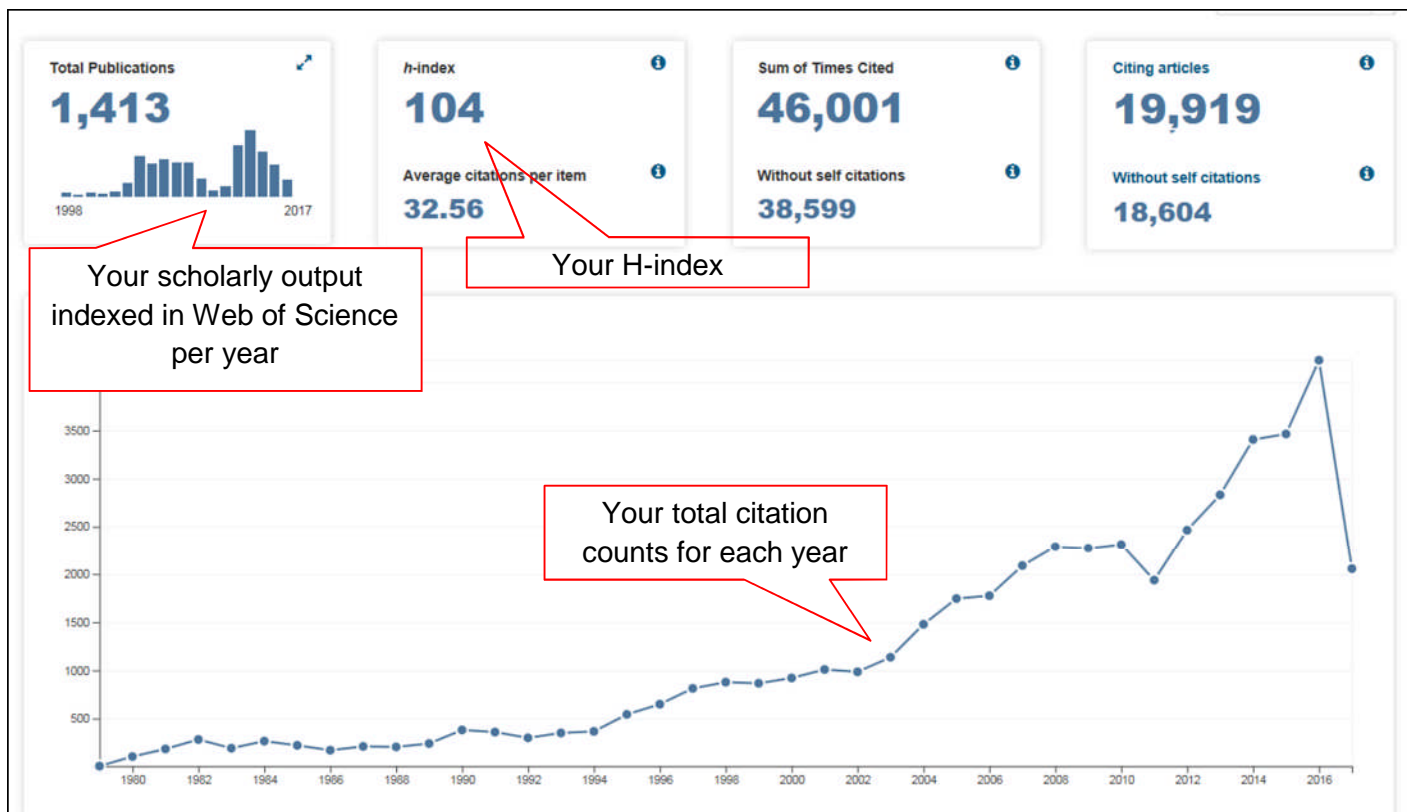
Total Publications
1,413
1998 2017

h-index
104
Average citations per item
32.56

Sum of Times Cited
46,001
Without self citations
38,599

Citing articles
19,919
Without self citations
18,604

Your scholarly output indexed in Web of Science per year

Your H-index

Your total citation counts for each year

3500
3000
2500
2000
1500
1000
500

1980 1982 1984 1986 1988 1990 1992 1994 1996 1998 2000 2002 2004 2006 2008 2010 2012 2014 2016